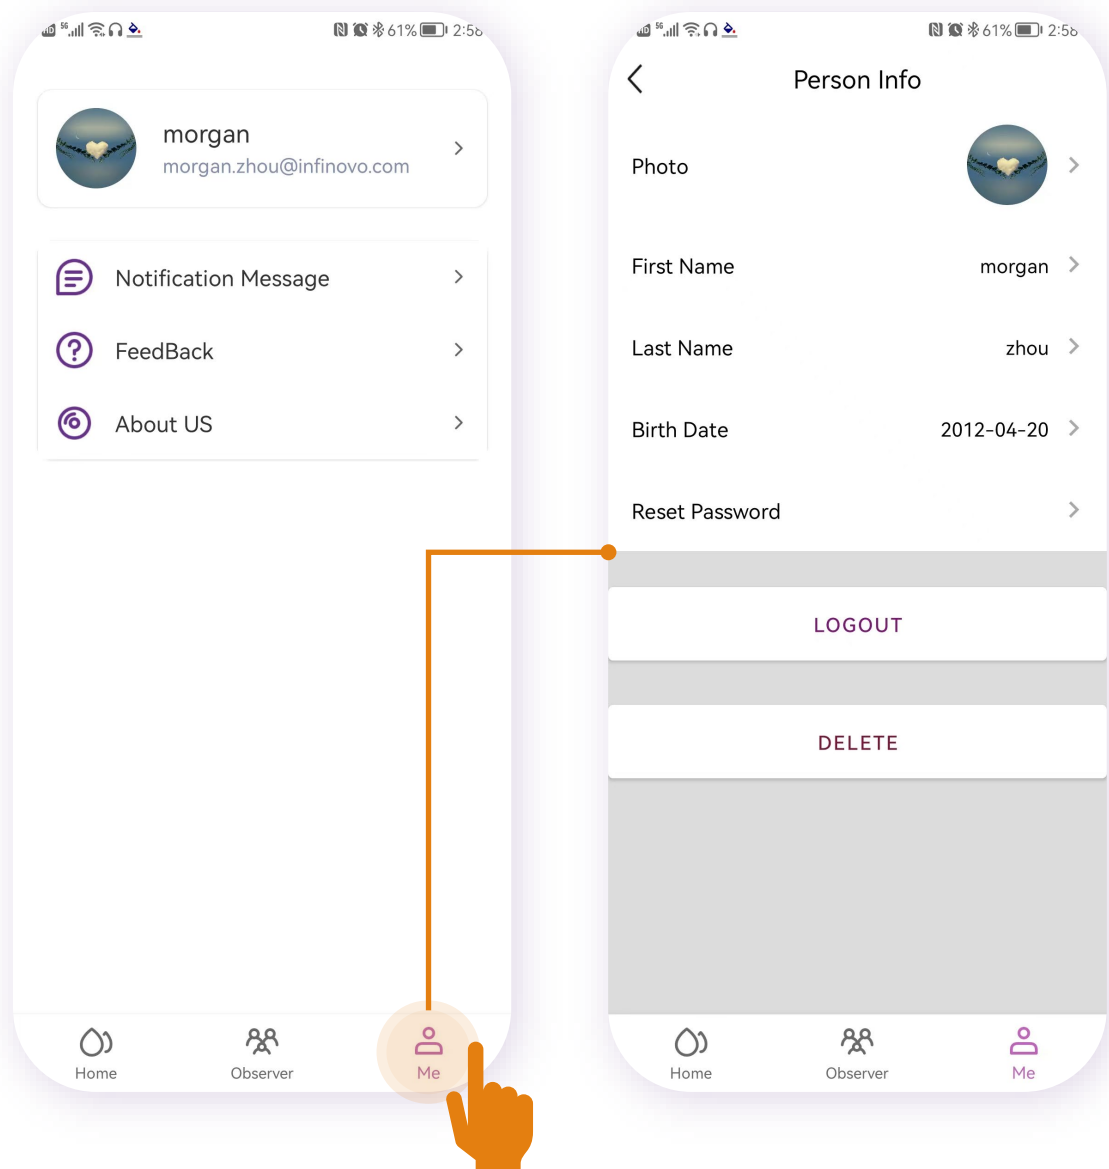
61% 2:58

morgan
morgan.zhou@infinovo.com

Notification Message

FeedBack

About US

Home Observer Me

61% 2:58

Person Info

Photo

First Name morgan

Last Name zhou

Birth Date 2012-04-20

Reset Password

LOGOUT

DELETE

Home Observer Me